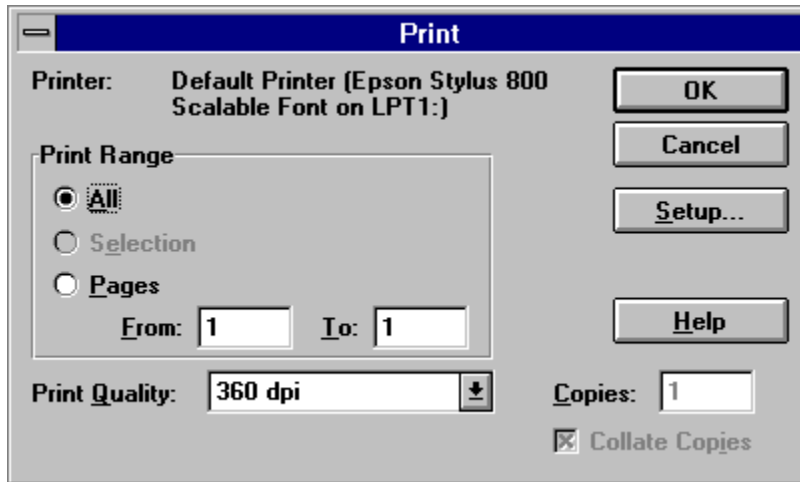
Print

Printer: Default Printer (Epson Stylus 800 Scalable Font on LPT1:)

OK

Cancel

Print Range

All

Selection

Pages

From: 1 To: 1

Setup...

Help

Print Quality: 360 dpi

Copies: 1

Collate Copies